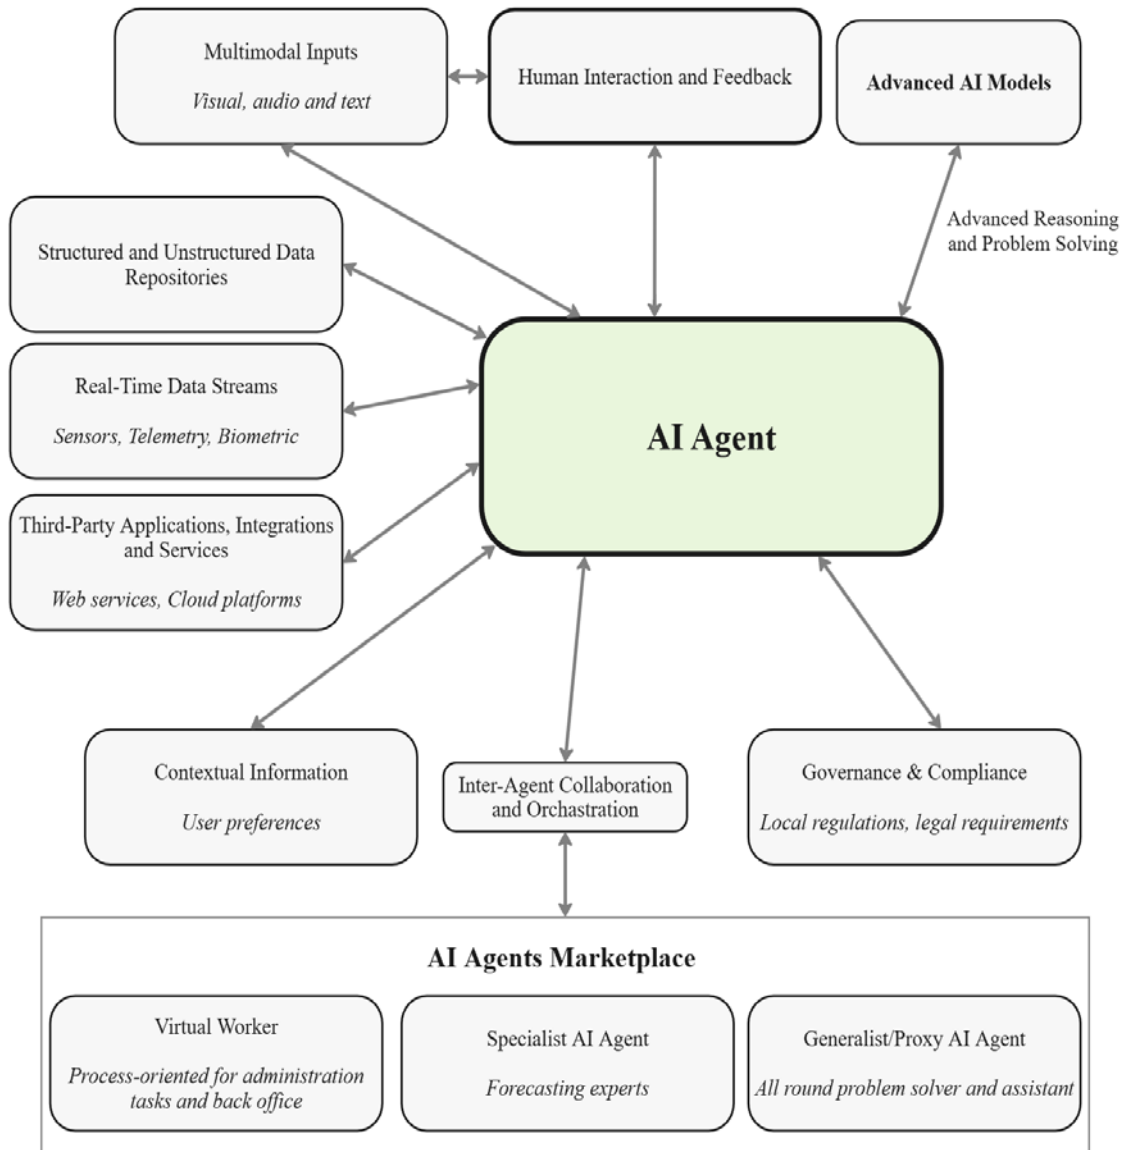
Multimodal Inputs

Visual, audio and text

Human Interaction and Feedback

Advanced AI Models

Advanced Reasoning and Problem Solving

Structured and Unstructured Data Repositories

Real-Time Data Streams

Sensors, Telemetry, Biometric

AI Agent

Third-Party Applications, Integrations and Services

Web services, Cloud platforms

Contextual Information

User preferences

Inter-Agent Collaboration and Orchestration

Governance & Compliance

Local regulations, legal requirements

AI Agents Marketplace

Virtual Worker

Process-oriented for administration tasks and back office

Specialist AI Agent

Forecasting experts

Generalist/Proxy AI Agent

All round problem solver and assistant